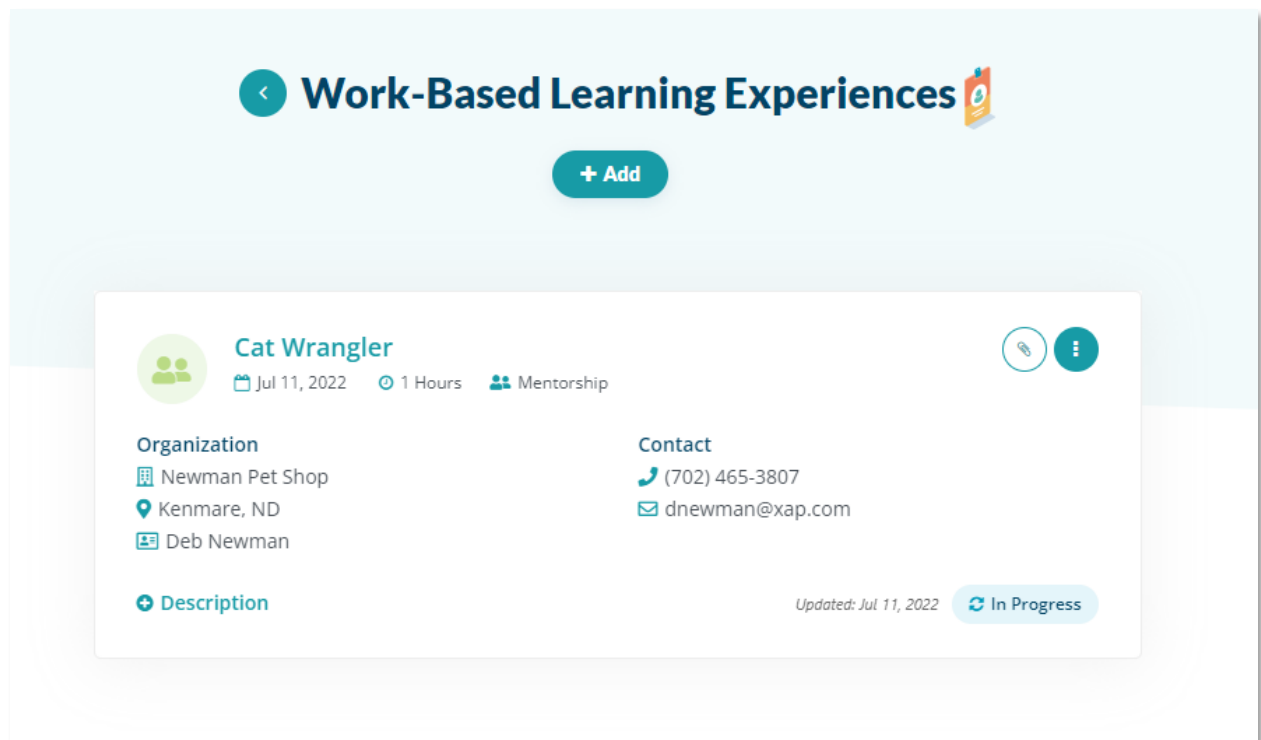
Work-Based Learning Experiences

+ Add

Cat Wrangler
Jul 11, 2022 1 Hours Mentorship

Organization
Newman Pet Shop
Kenmare, ND
Deb Newman

Contact
(702) 465-3807
dnewman@xap.com

Description

Updated: Jul 11, 2022 In Progress